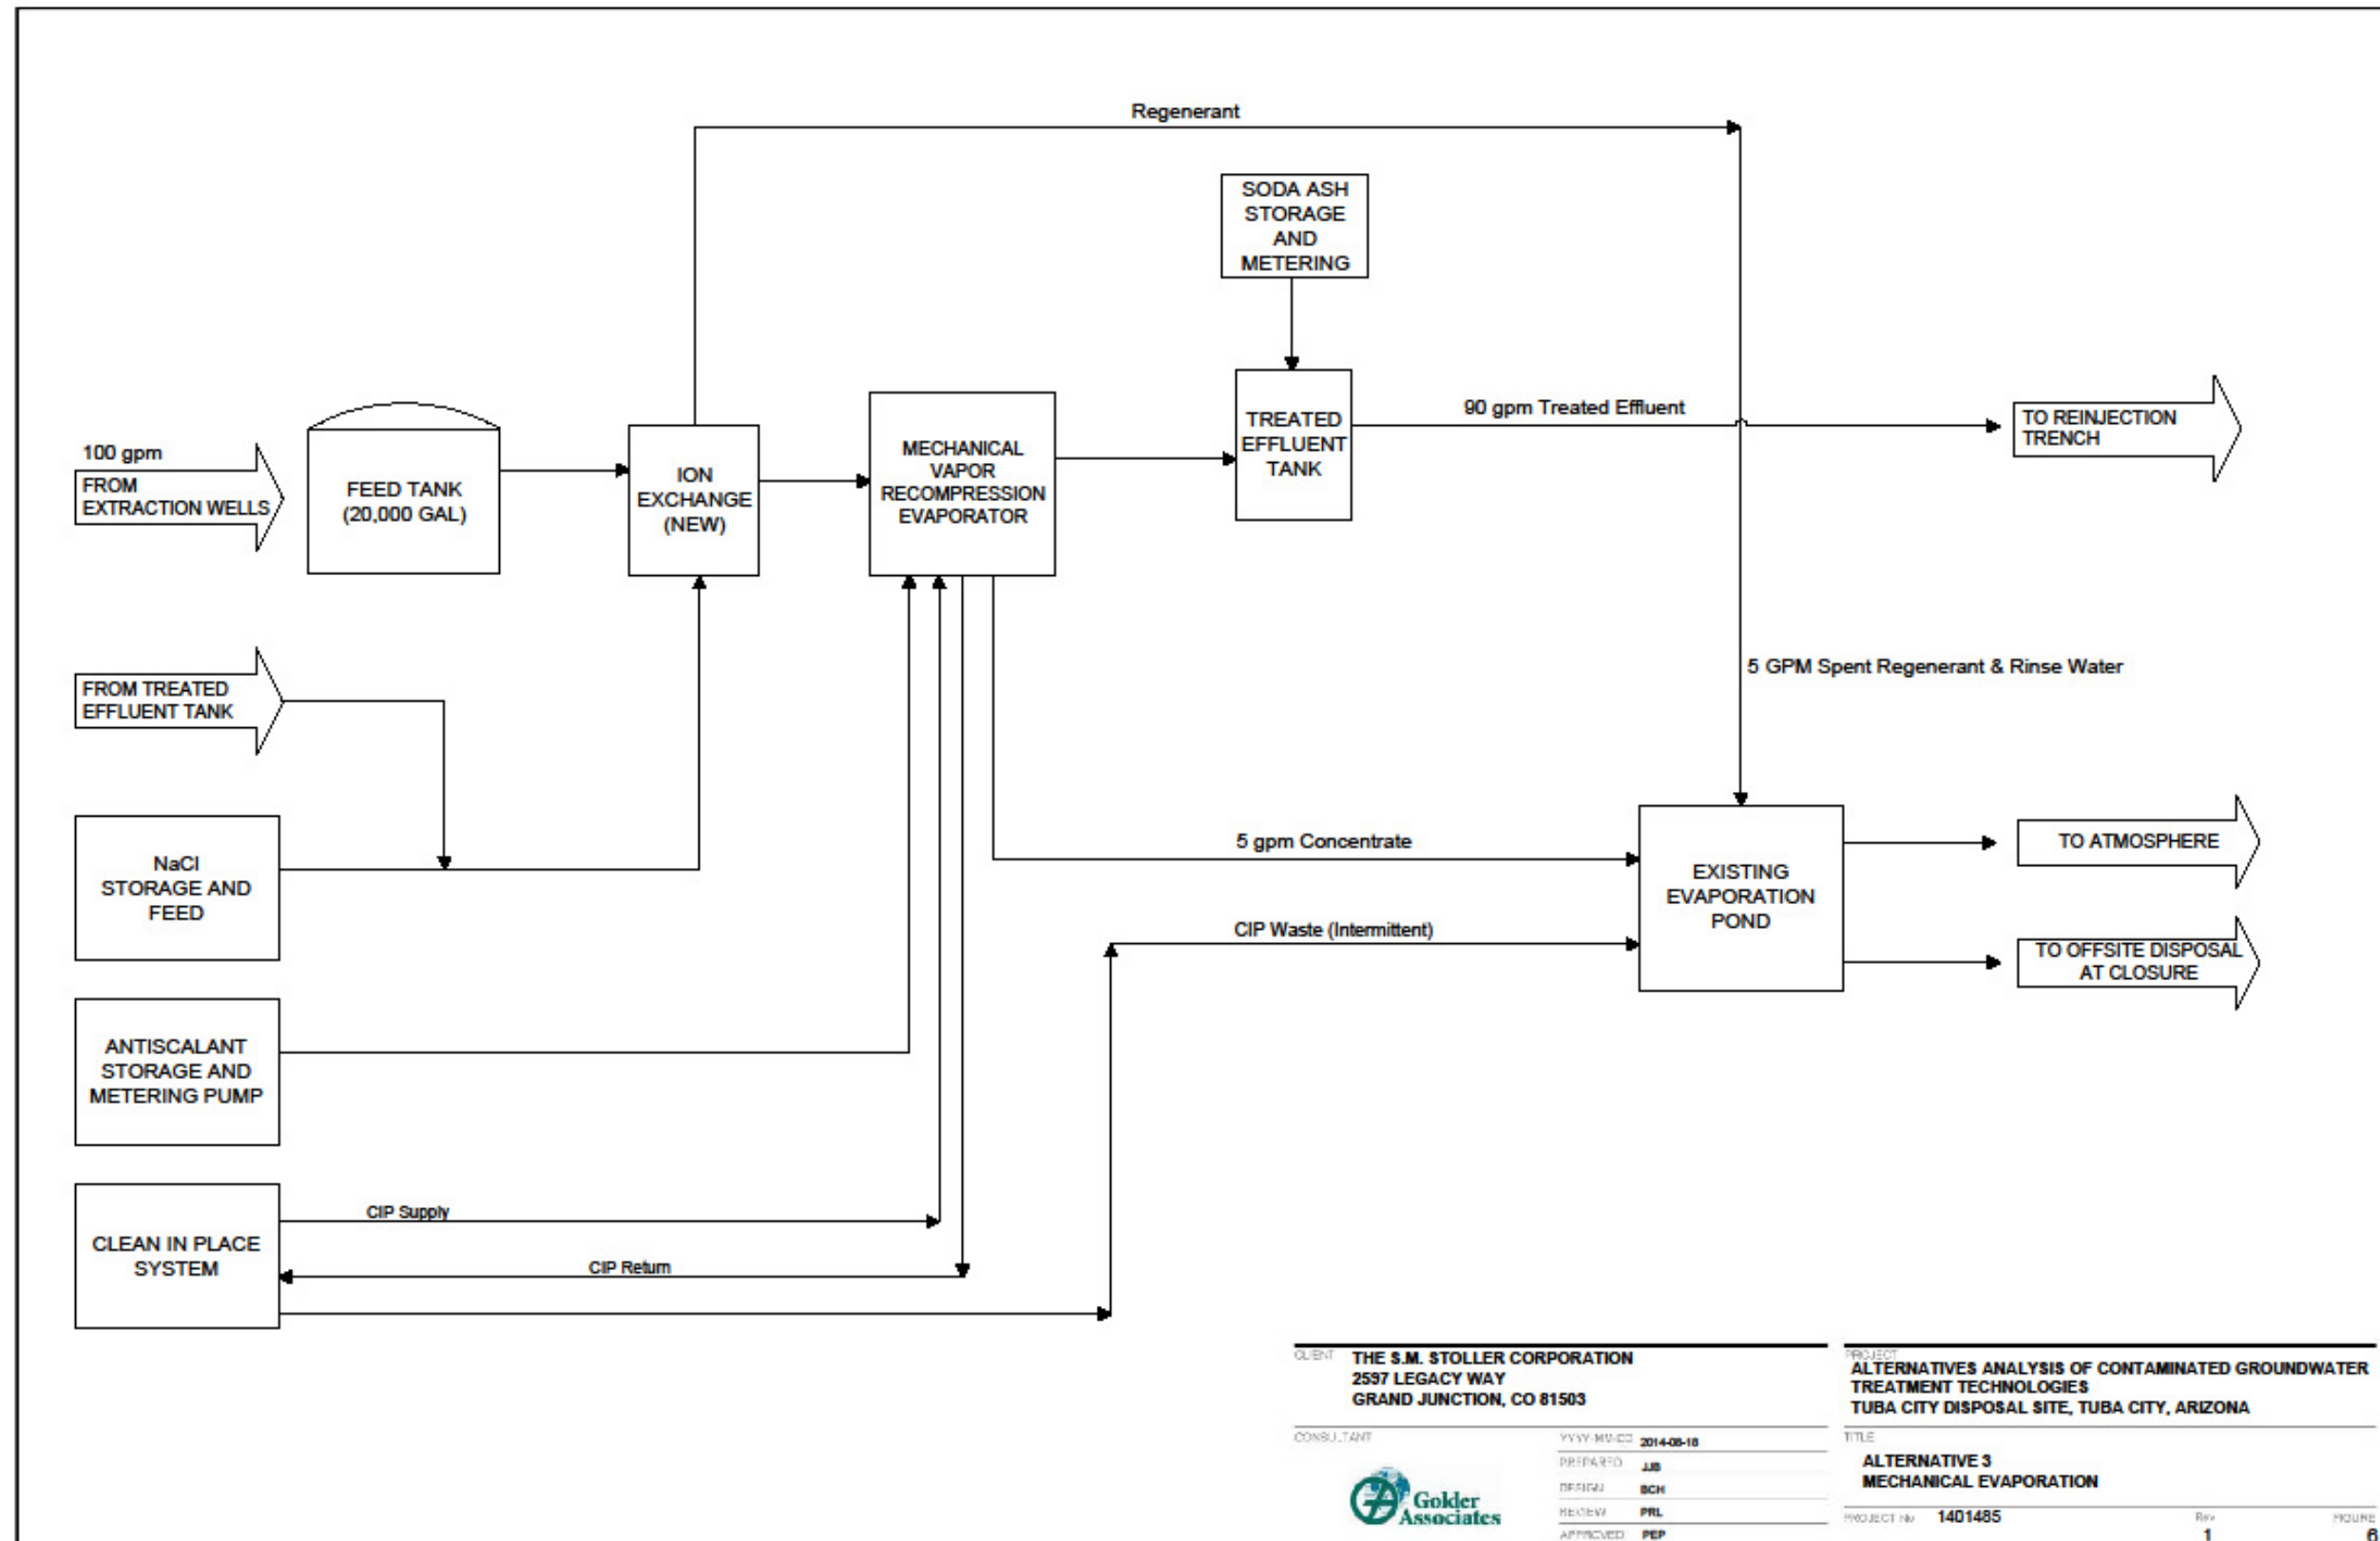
Regenerant

SODA ASH STORAGE AND METERING

100 gpm

FROM EXTRACTION WELLS

FEED TANK (20,000 GAL)

ION EXCHANGE (NEW)

MECHANICAL VAPOR RECOMPRESSION EVAPORATOR

TREATED EFFLUENT TANK

90 gpm Treated Effluent

TO REINJECTION TRENCH

FROM TREATED EFFLUENT TANK

5 GPM Spent Regenerant & Rinse Water

NaCl STORAGE AND FEED

5 gpm Concentrate

EXISTING EVAPORATION POND

TO ATMOSPHERE

CIP Waste (Intermittent)

TO OFFSITE DISPOSAL AT CLOSURE

ANTISCALANT STORAGE AND METERING PUMP

CLEAN IN PLACE SYSTEM

CIP Supply

CIP Return

CLIENT
THE S.M. STOLLER CORPORATION
2597 LEGACY WAY
GRAND JUNCTION, CO 81503

PROJECT
ALTERNATIVES ANALYSIS OF CONTAMINATED GROUNDWATER TREATMENT TECHNOLOGIES
TUBA CITY DISPOSAL SITE, TUBA CITY, ARIZONA

CONSULTANT

Golder Associates

| | |
|---|---|
| YYYY-MM-DD | 2014-08-18 |
| PREPARED | JJB |
| DESIGN | BCH |
| REVIEW | PRL |
| APPROVED | PEP |

TITLE
ALTERNATIVE 3
MECHANICAL EVAPORATION

PROJECT No. 1401485
Rev. 1
FIGURE 6